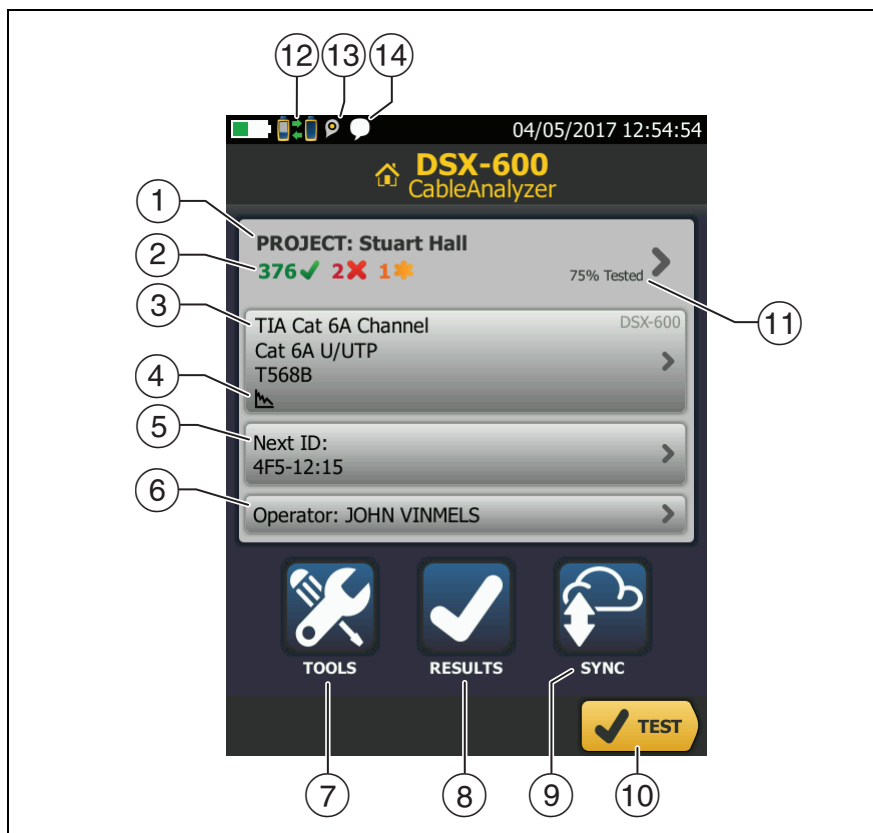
12 13 14

04/05/2017 12:54:54

DSX-600
CableAnalyzer

1

PROJECT: Stuart Hall

2

376 2 1

75% Tested

11

3

TIA Cat 6A Channel
Cat 6A U/UTP
T568B

DSX-600

4

5

Next ID:
4F5-12:15

6

Operator: JOHN VINMELS

TOOLS

RESULTS

SYNC

TEST

7 8 9 10